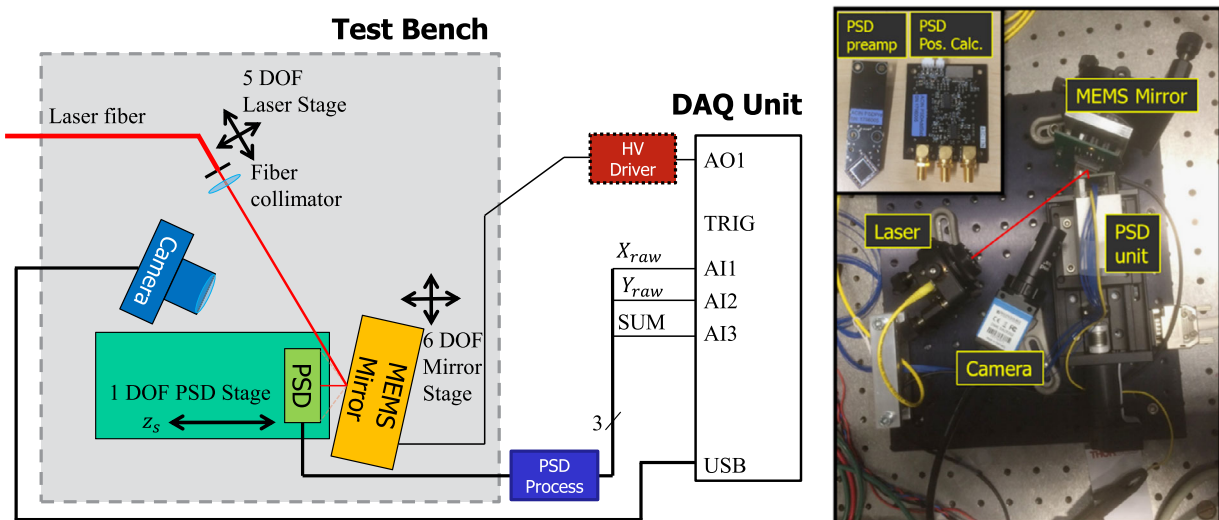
Test Bench

5 DOF Laser Stage

Laser fiber

Fiber collimator

Camera

6 DOF Mirror Stage

MEMS Mirror

PSD

1 DOF PSD Stage

$z_s$

DAQ Unit

HV Driver

AO1

TRIG

$X_{raw}$

AI1

$Y_{raw}$

AI2

SUM

AI3

3

PSD Process

USB

PSD preamp

PSD Pos. Calc.

MEMS Mirror

Laser

PSD unit

Camera